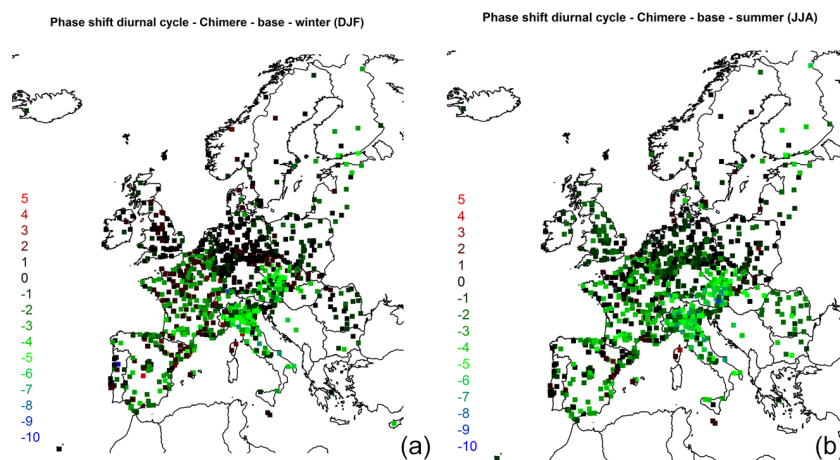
Phase shift diurnal cycle - Chimere - base - winter (DJF)

5
4
3
2
1
0
-1
-2
-3
-4
-5
-6
-7
-8
-9
-10

(a)

Phase shift diurnal cycle - Chimere - base - summer (JJA)

5
4
3
2
1
0
-1
-2
-3
-4
-5
-6
-7
-8
-9
-10

(b)